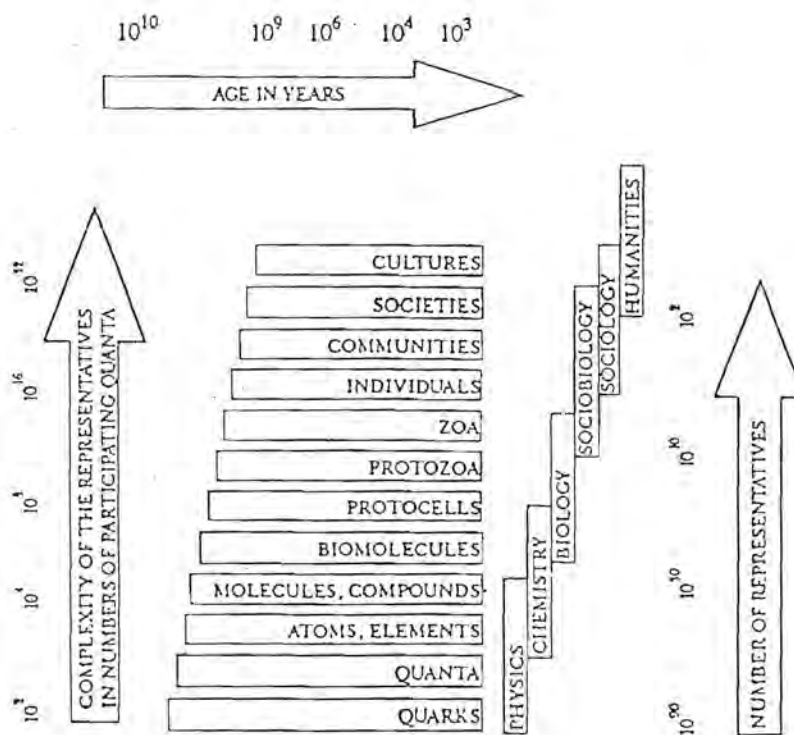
$10^{10}$ $10^9$ $10^6$ $10^4$ $10^3$

AGE IN YEARS

COMPLEXITY OF THE REPRESENTATIVES IN NUMBERS OF PARTICIPATING QUANTA

$10^{12}$

$10^{16}$

$10^{8}$

$10^{4}$

$10^{2}$

CULTURES

SOCIETIES

COMMUNITIES

INDIVIDUALS

ZOA

PROTOZOA

PROTOCELLS

BIOMOLECULES

MOLECULES, COMPOUNDS

ATOMS, ELEMENTS

QUANTA

QUARKS

PHYSICS

CHEMISTRY

BIOLOGY

SOCIOBIOLOGY

SOCIOLOGY

HUMANITIES

$10^{2}$

$10^{10}$

$10^{50}$

$10^{90}$

NUMBER OF REPRESENTATIVES